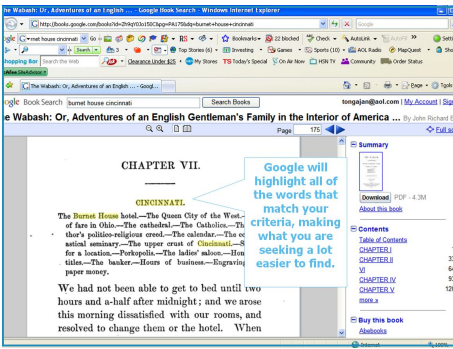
he Wabash: Or, Adventures of an English ... Google Book Search - Windows Internet Explorer

http://books.google.com/books?id=ZHkjY03o150C&pg=PA175&dq=burnet+house+cincinnati

Google

gle G burnet house cincinnati Go Bookmarks 22 blocked Check AutoLink AutoFill Setti

Search Top Stories (6) Investing Games Sports (10) AOL Radio MapQuest Sho

hopping Bar Search the Web Clearance Under $25 My Stores TS Today's Special On Air Now HSN TV Community Order Status

Page Tools

G The Wabash: Or, Adventures of an English ... - Googl...

gle Book Search burnet house cincinnati Search Books tongajan@aol.com | My Account | Sig

e Wabash: Or, Adventures of an English Gentleman's Family in the Interior of America ... By John Richard B

Page 175

Full sc

CHAPTER VII.

CINCINNATI.

The Burnet House hotel.—The Queen City of the West.—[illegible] of fare in Ohio.—The cathedral.—The Catholic.—Th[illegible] thor's politico-religious creed.—The calendar.—The c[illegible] atical seminary.—The upper crust of Cincinnati.—S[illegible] for a location.—Porkopolis.—The ladies' saloon.—Hon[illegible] titles.—The banker.—Hours of business.—Engravin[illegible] paper money.

We had not been able to get to bed until two hours and a-half after midnight; and we arose this morning dissatisfied with our rooms, and resolved to change them or the hotel. When

Google will highlight all of the words that match your criteria, making what you are seeking a lot easier to find.

Summary

Download PDF - 4.3M

About this book

Contents

Table of Contents

CHAPTER I

CHAPTER II

VI

CHAPTER IV

CHAPTER V

more »

Buy this book

Abebooks

Internet

100%